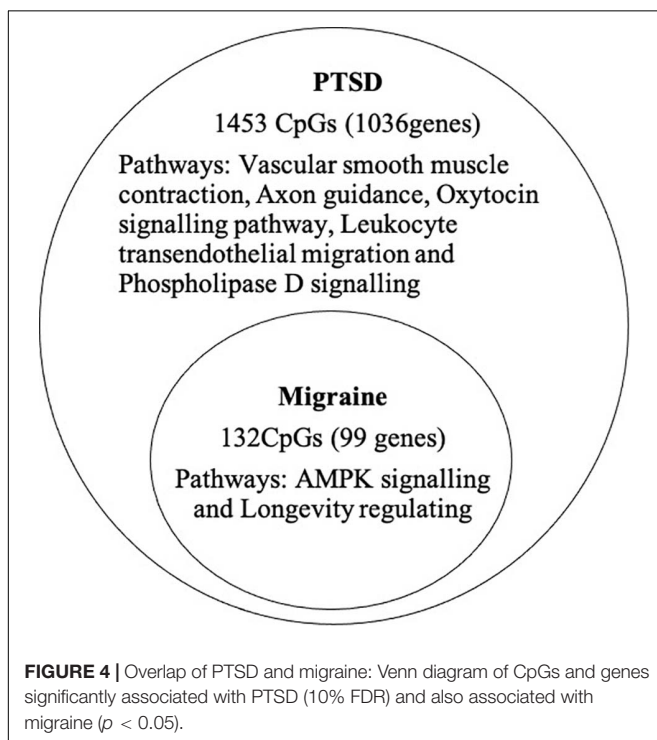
**PTSD**
1453 CpGs (1036genes)
Pathways: Vascular smooth muscle contraction, Axon guidance, Oxytocin signalling pathway, Leukocyte transendothelial migration and Phospholipase D signalling

**Migraine**
132CpGs (99 genes)
Pathways: AMPK signalling and Longevity regulating

**FIGURE 4 |** Overlap of PTSD and migraine: Venn diagram of CpGs and genes significantly associated with PTSD (10% FDR) and also associated with migraine ($p < 0.05$).